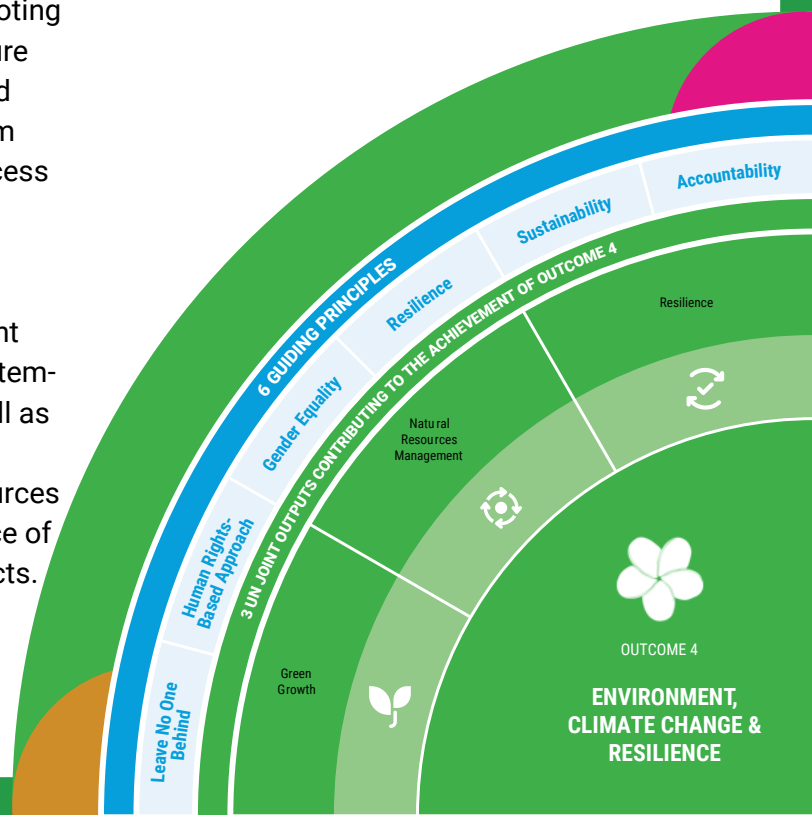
oting
ure
d
m
cess

nt
tem-
ll as

urces
ce of
cts.

6 GUIDING PRINCIPLES

Leave No One Behind

Human Rights-Based Approach

Gender Equality

Resilience

Sustainability

Accountability

3 UN JOINT OUTPUTS CONTRIBUTING TO THE ACHIEVEMENT OF OUTCOME 4

Resilience

Natural Resources Management

Green Growth

OUTCOME 4

ENVIRONMENT, CLIMATE CHANGE & RESILIENCE